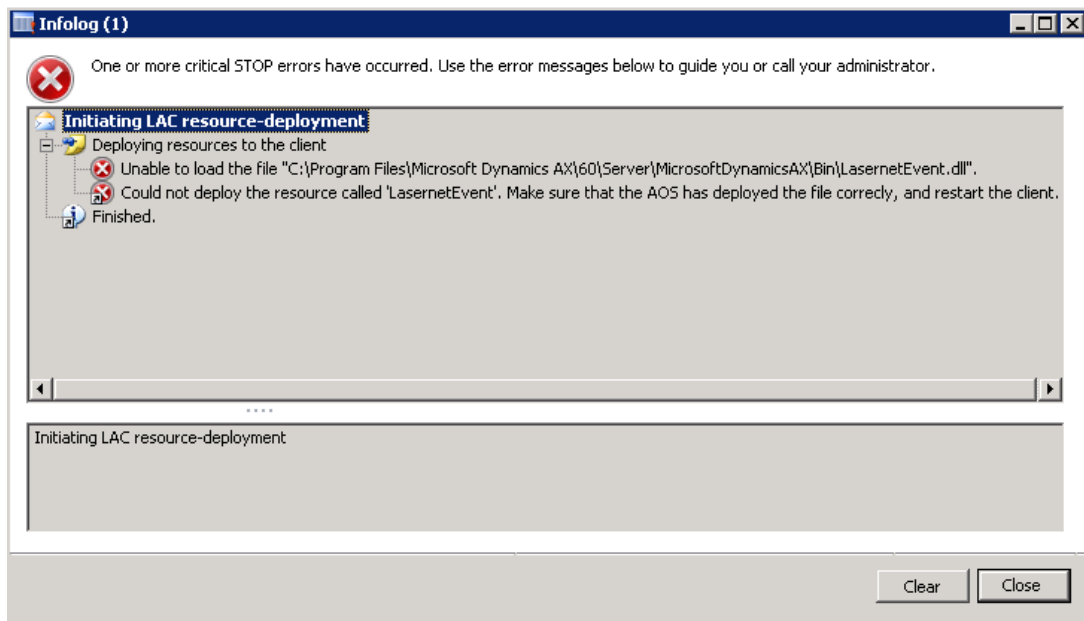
Infolog (1)

One or more critical STOP errors have occurred. Use the error messages below to guide you or call your administrator.

Initiating LAC resource-deployment
Deploying resources to the client
Unable to load the file "C:\Program Files\Microsoft Dynamics AX\60\Server\MicrosoftDynamicsAX\Bin\LasernetEvent.dll".
Could not deploy the resource called 'LasernetEvent'. Make sure that the AOS has deployed the file correcly, and restart the client.
Finished.

Initiating LAC resource-deployment

Clear
Close